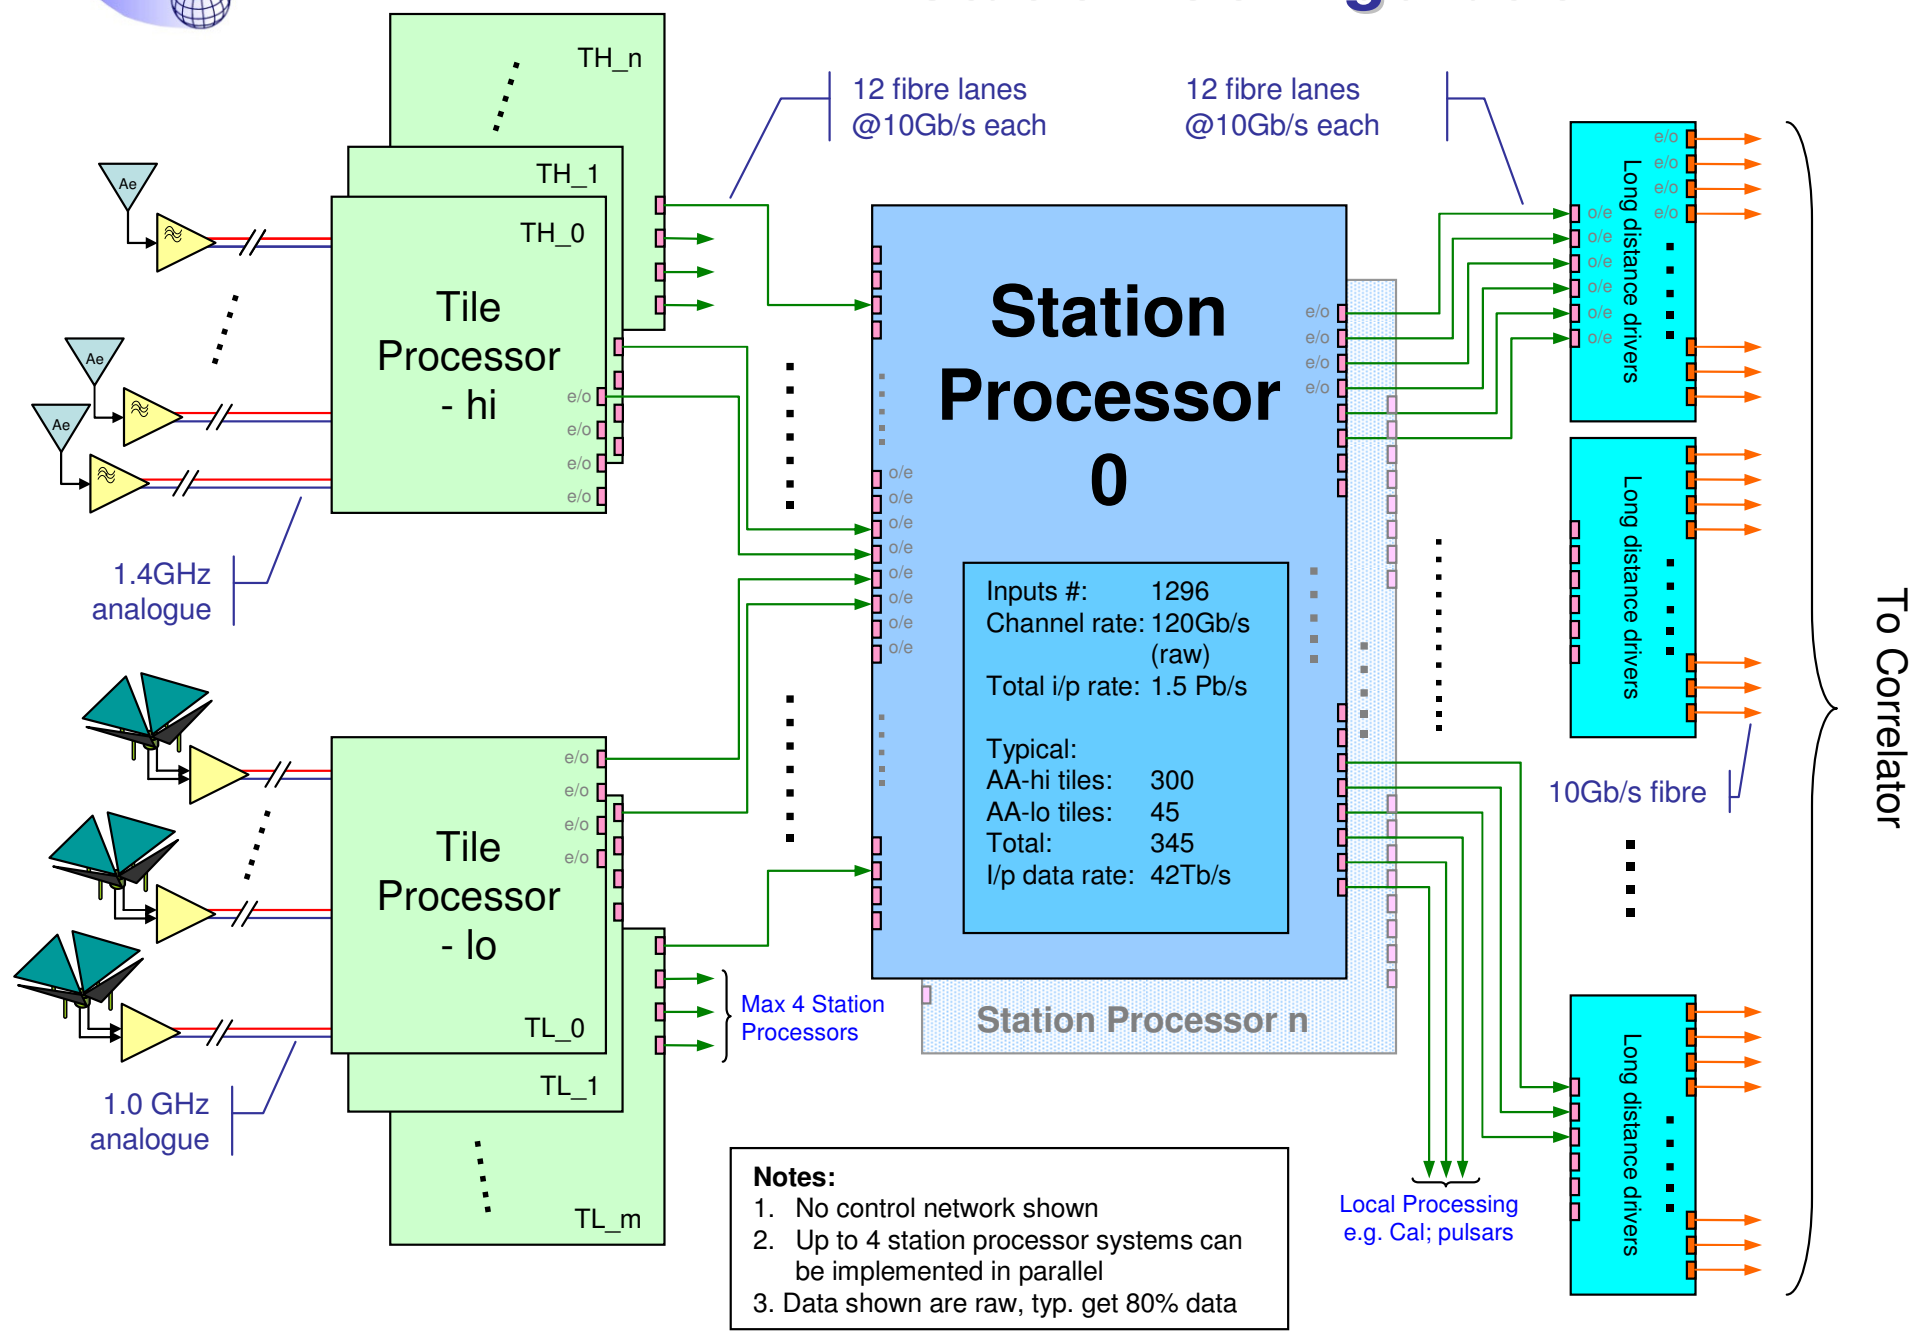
TH_n

TH_1

TH_0

Ae

Ae

Ae

Tile Processor - hi

e/o
e/o
e/o
e/o

1.4GHz analogue

12 fibre lanes @10Gb/s each

12 fibre lanes @10Gb/s each

Station Processor 0

e/o
e/o
e/o
e/o

o/e
o/e
o/e
o/e
o/e
o/e
o/e
o/e

Inputs #: 1296
Channel rate: 120Gb/s (raw)
Total i/p rate: 1.5 Pb/s

Typical:
AA-hi tiles: 300
AA-lo tiles: 45
Total: 345
I/p data rate: 42Tb/s

Station Processor n

e/o
e/o
e/o
e/o
o/e
o/e
o/e
o/e
o/e
o/e

Long distance drivers

Long distance drivers

Long distance drivers

10Gb/s fibre

To Correlator

e/o
e/o
e/o
e/o

Tile Processor - lo

TL_0

TL_1

TL_m

1.0 GHz analogue

Max 4 Station Processors

Local Processing e.g. Cal; pulsars

Notes:
1. No control network shown
2. Up to 4 station processor systems can be implemented in parallel
3. Data shown are raw, typ. get 80% data